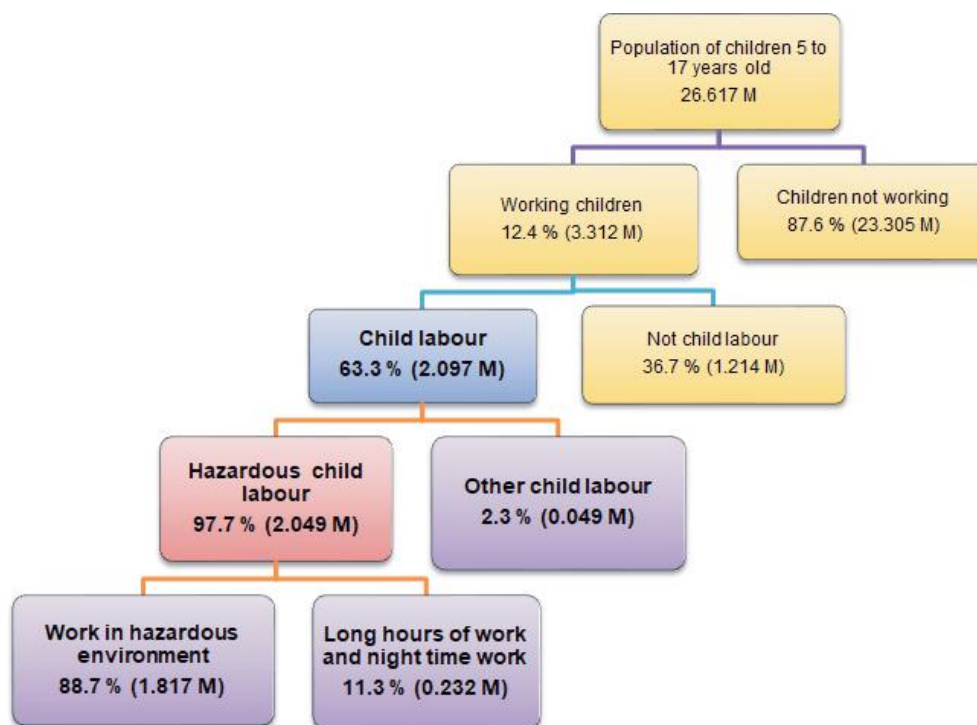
Population of children 5 to 17 years old
26.617 M

Working children
12.4 % (3.312 M)

Children not working
87.6 % (23.305 M)

Child labour
63.3 % (2.097 M)

Not child labour
36.7 % (1.214 M)

Hazardous child labour
97.7 % (2.049 M)

Other child labour
2.3 % (0.049 M)

Work in hazardous environment
88.7 % (1.817 M)

Long hours of work and night time work
11.3 % (0.232 M)